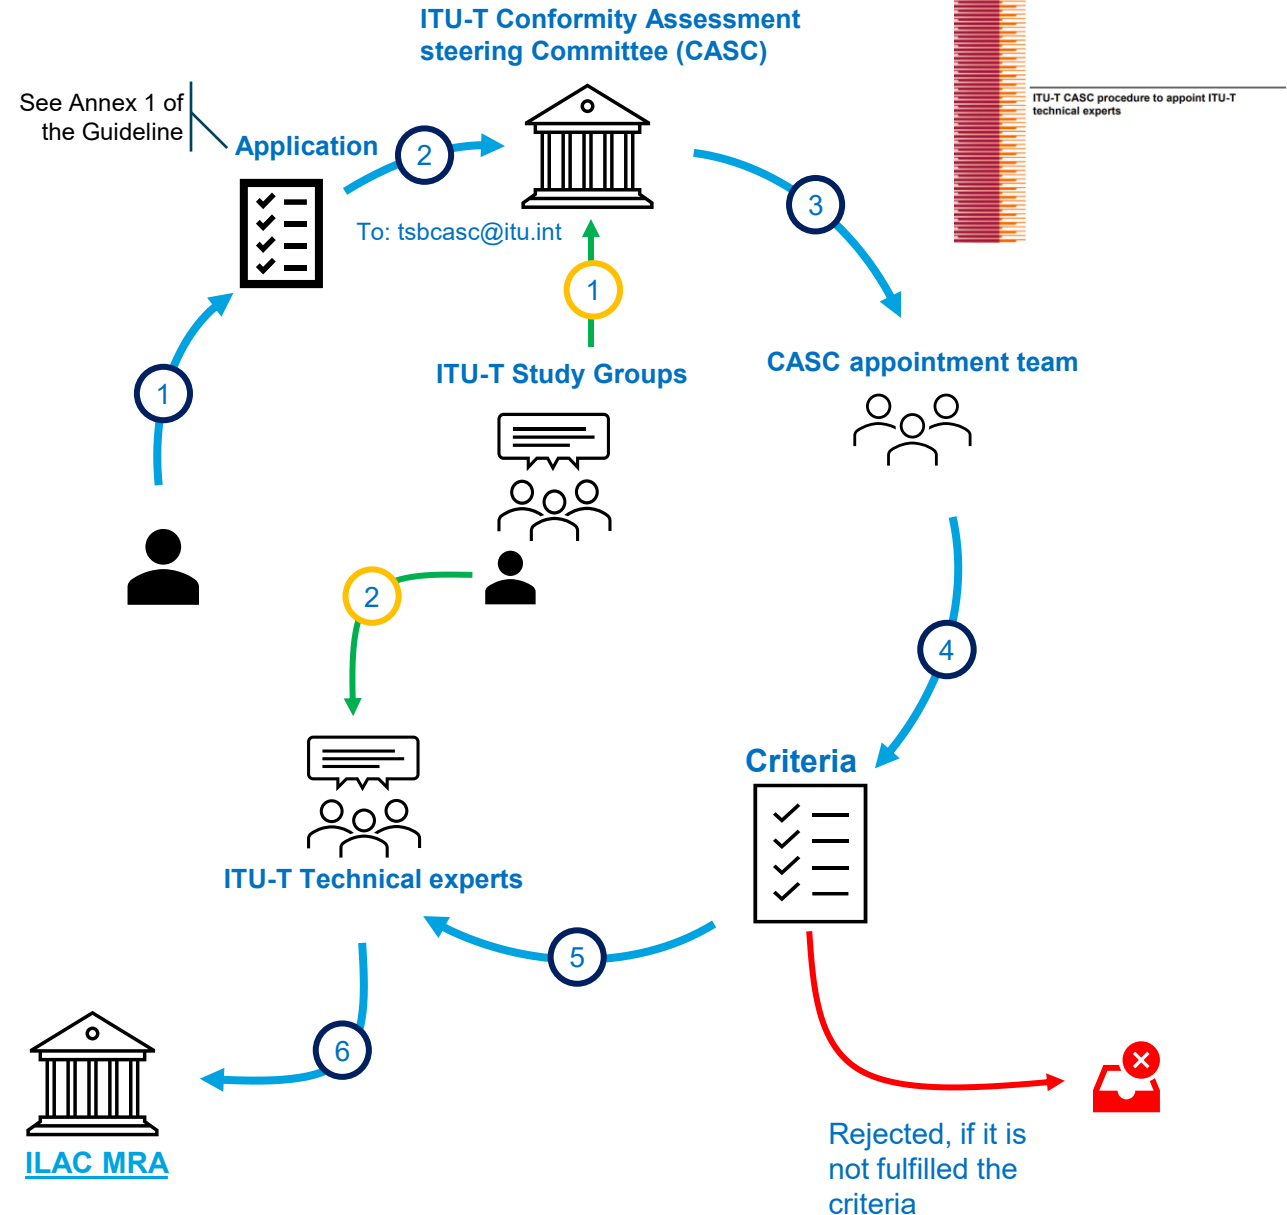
ITU-T Conformity Assessment steering Committee (CASC)

ITU-T CASC procedure to appoint ITU-T technical experts

See Annex 1 of the Guideline

Application

2

To: tsbcasc@itu.int

1

3

ITU-T Study Groups

CASC appointment team

1

2

4

Criteria

ITU-T Technical experts

5

6

ILAC MRA

Rejected, if it is not fulfilled the criteria